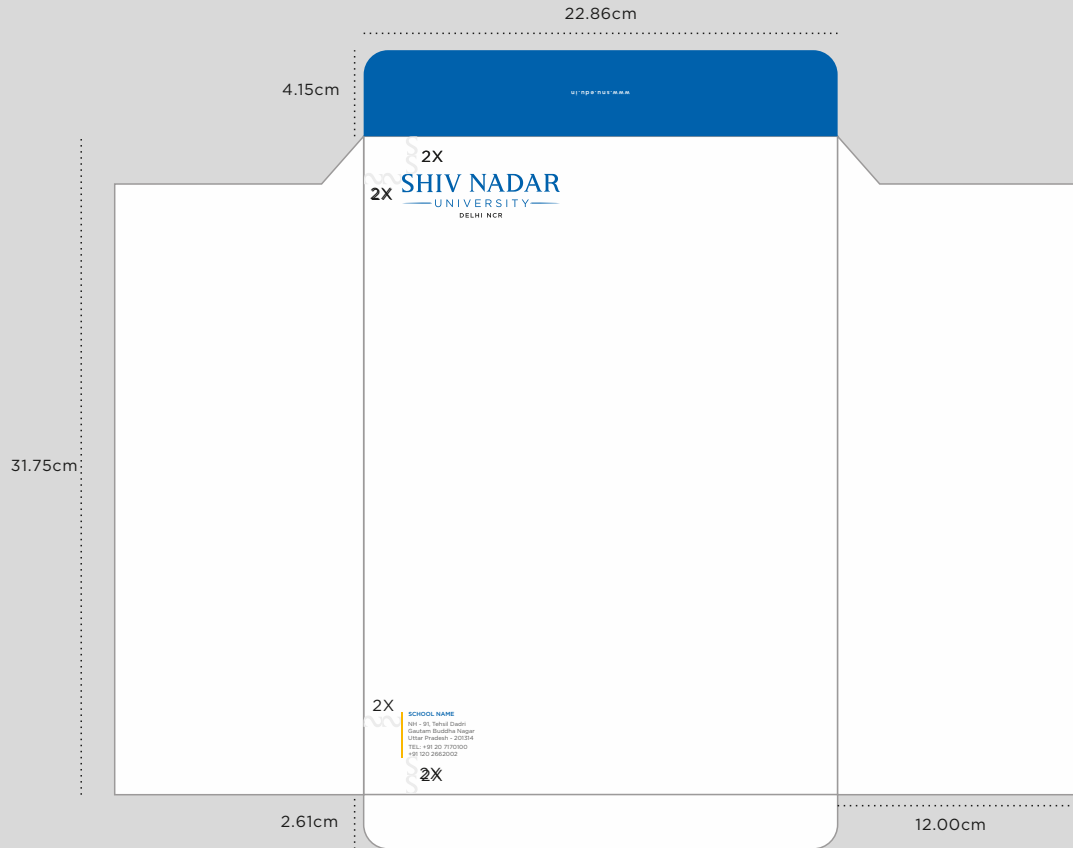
22.86cm

4.15cm

www.snu.edu.in

2X

2X

SHIV NADAR
UNIVERSITY
DELHI NCR

31.75cm

2X

SCHOOL NAME
NH - 91, Tehsil Dadri
Gautam Buddha Nagar
Uttar Pradesh - 201314
TEL: +91 20 7170100
+91 120 2662002

2X

2.61cm

12.00cm